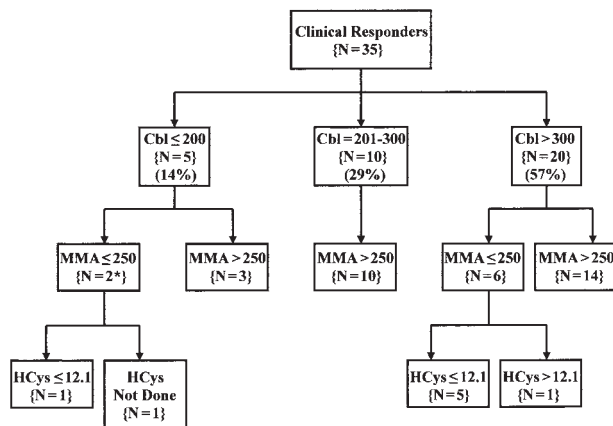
Clinical Responders
{N = 35}

Cbl ≤ 200
{N = 5}
(14%)

Cbl = 201-300
{N = 10}
(29%)

Cbl > 300
{N = 20}
(57%)

MMA ≤ 250
{N = 2*}

MMA > 250
{N = 3}

MMA > 250
{N = 10}

MMA ≤ 250
{N = 6}

MMA > 250
{N = 14}

HCys ≤ 12.1
{N = 1}

HCys
Not Done
{N = 1}

HCys ≤ 12.1
{N = 5}

HCys > 12.1
{N = 1}